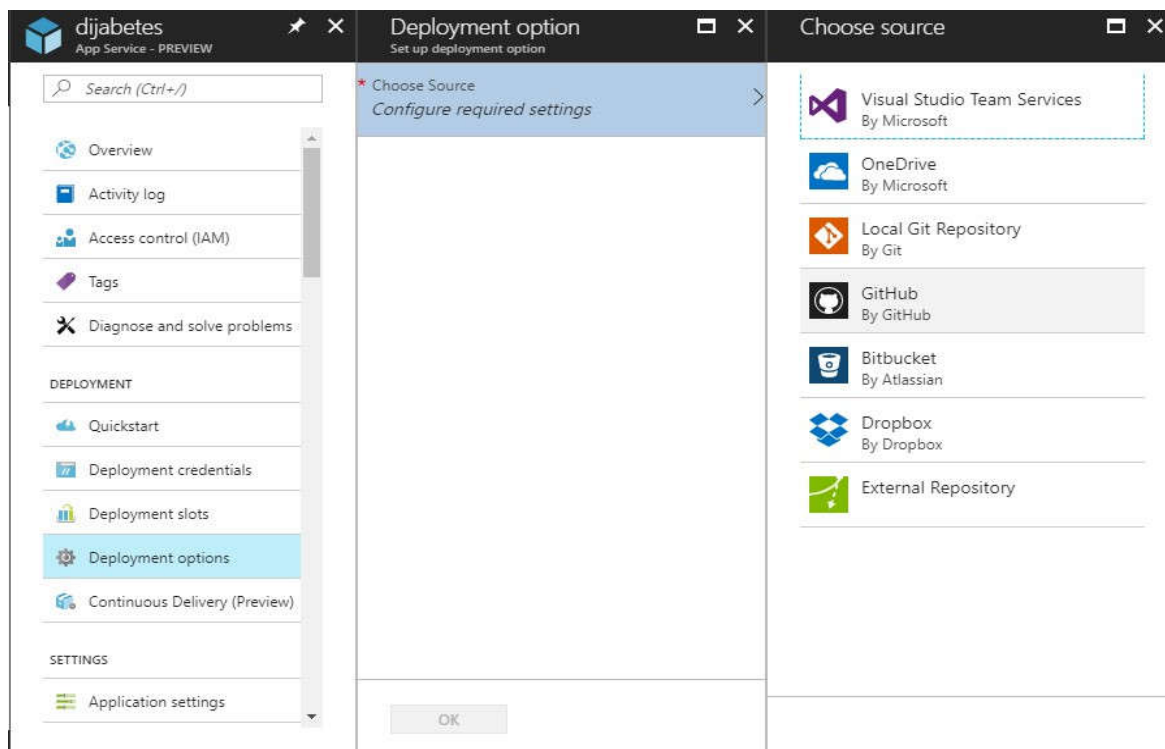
dijabetes
App Service - PREVIEW

Search (Ctrl+/)

Overview

Activity log

Access control (IAM)

Tags

Diagnose and solve problems

DEPLOYMENT

Quickstart

Deployment credentials

Deployment slots

Deployment options

Continuous Delivery (Preview)

SETTINGS

Application settings

Deployment option
Set up deployment option

* Choose Source
Configure required settings

OK

Choose source

Visual Studio Team Services
By Microsoft

OneDrive
By Microsoft

Local Git Repository
By Git

GitHub
By GitHub

Bitbucket
By Atlassian

Dropbox
By Dropbox

External Repository